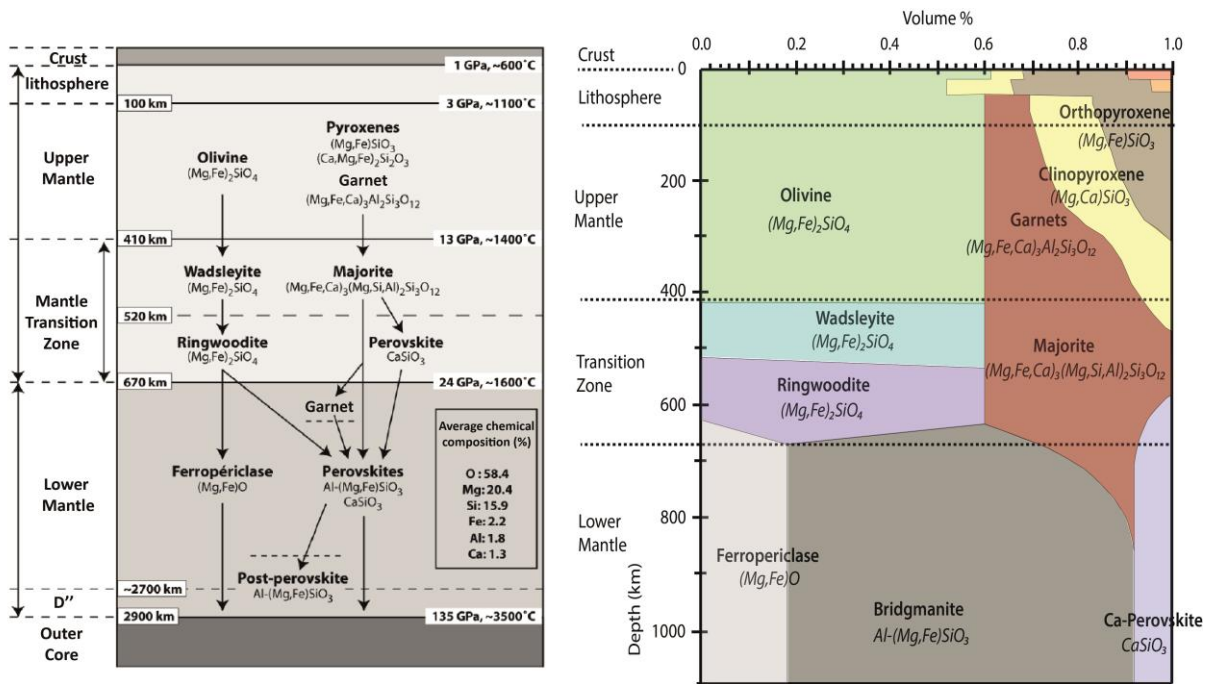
Crust
lithosphere
Upper Mantle
Mantle Transition Zone
Lower Mantle
D''
Outer Core

1 GPa, ~600°C
100 km
3 GPa, ~1100°C
Olivine
$(Mg,Fe)_2SiO_4$
Pyroxenes
$(Mg,Fe)SiO_3$
$(Ca,Mg,Fe)_2Si_2O_3$
Garnet
$(Mg,Fe,Ca)_3Al_2Si_3O_{12}$
410 km
13 GPa, ~1400°C
Wadsleyite
$(Mg,Fe)_2SiO_4$
Majorite
$(Mg,Fe,Ca)_3(Mg,Si,Al)_2Si_3O_{12}$
520 km
Ringwoodite
$(Mg,Fe)_2SiO_4$
Perovskite
$CaSiO_3$
670 km
24 GPa, ~1600°C
Garnet
Average chemical composition (%)
O : 58.4
Mg: 20.4
Si: 15.9
Fe: 2.2
Al: 1.8
Ca: 1.3
Ferropériclase
(Mg,Fe)O
Perovskites
Al-$(Mg,Fe)SiO_3$
$CaSiO_3$
Post-perovskite
Al-$(Mg,Fe)SiO_3$
~2700 km
2900 km
135 GPa, ~3500°C

Volume %
0.0 0.2 0.4 0.6 0.8 1.0
Crust
0
Lithosphere
Upper Mantle
200
400
Transition Zone
600
Lower Mantle
800
1000
Depth (km)
Orthopyroxene
$(Mg,Fe)SiO_3$
Clinopyroxene
$(Mg,Ca)SiO_3$
Olivine
$(Mg,Fe)_2SiO_4$
Garnets
$(Mg,Fe,Ca)_3Al_2Si_3O_{12}$
Wadsleyite
$(Mg,Fe)_2SiO_4$
Majorite
$(Mg,Fe,Ca)_3(Mg,Si,Al)_2Si_3O_{12}$
Ringwoodite
$(Mg,Fe)_2SiO_4$
Ferropericlase
(Mg,Fe)O
Bridgmanite
Al-$(Mg,Fe)SiO_3$
Ca-Perovskite
$CaSiO_3$